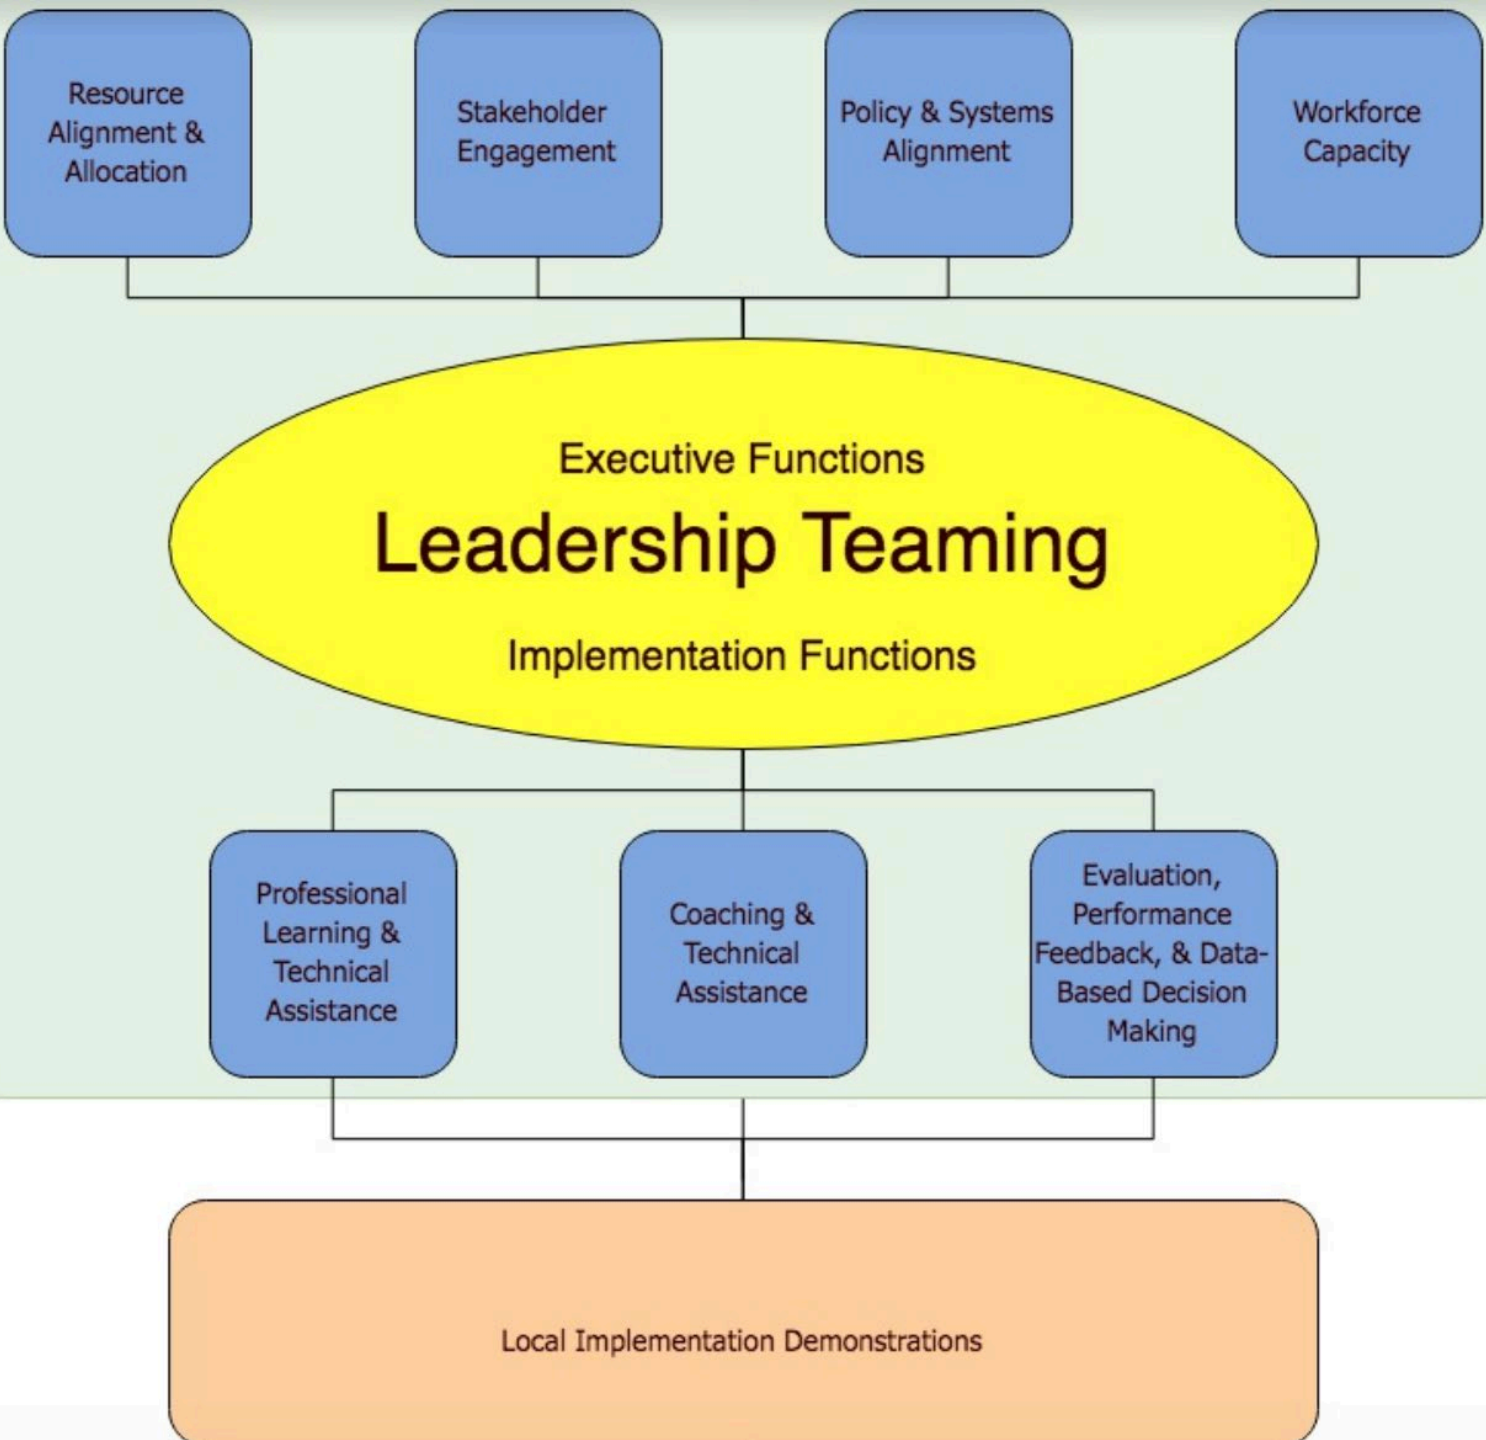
Resource Alignment & Allocation

Stakeholder Engagement

Policy & Systems Alignment

Workforce Capacity

Executive Functions

Leadership Teaming

Implementation Functions

Professional Learning & Technical Assistance

Coaching & Technical Assistance

Evaluation, Performance Feedback, & Data-Based Decision Making

Local Implementation Demonstrations